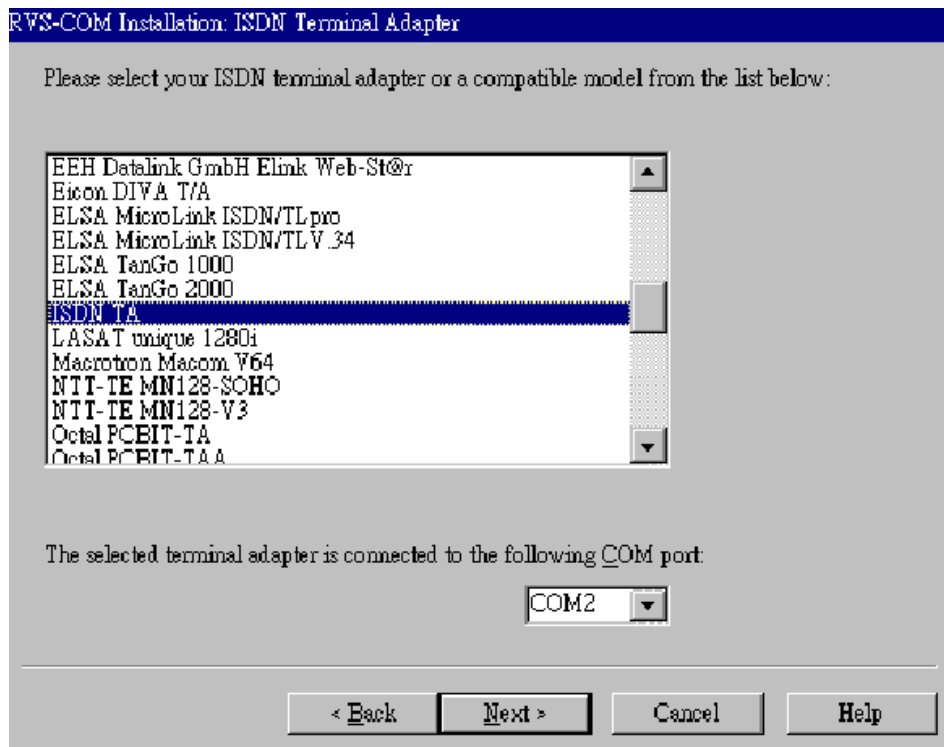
RVS-COM Installation: ISDN Terminal Adapter

Please select your ISDN terminal adapter or a compatible model from the list below:

EEH Datalink GmbH Elink Web-St@r
Eicon DIVA T/A
ELSA MicroLink ISDN/TL pro
ELSA MicroLink ISDN/TL V.34
ELSA TanGo 1000
ELSA TanGo 2000
ISDN TA
LASAT unique 1280i
Macrotron Macom V64
NTT-TE MN128-SOHO
NTT-TE MN128-V3
Octal PCBIT-TA
Octal PCBIT-TA A

The selected terminal adapter is connected to the following COM port:

COM2

< Back
Next >
Cancel
Help